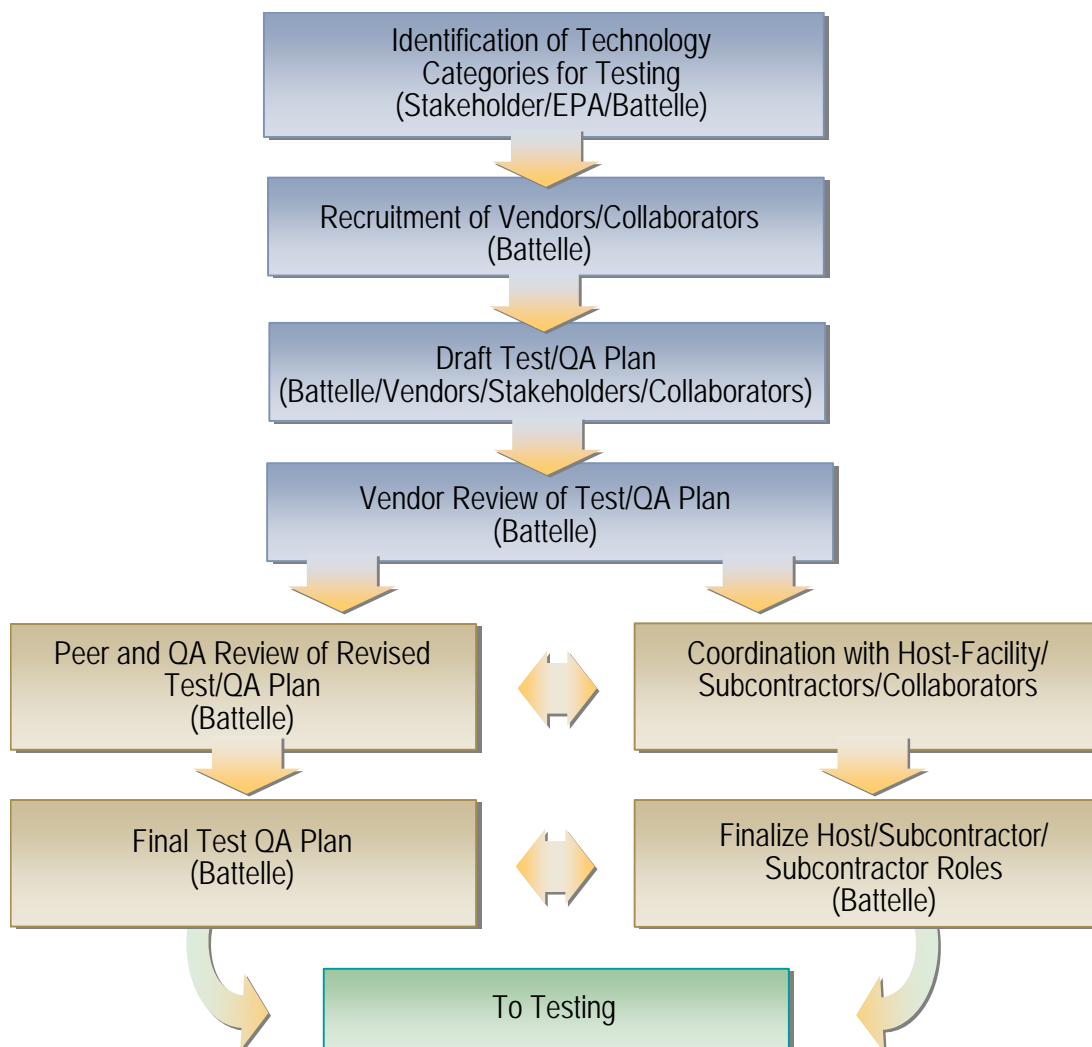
Identification of Technology Categories for Testing
(Stakeholder/EPA/Battelle)

Recruitment of Vendors/Collaborators
(Battelle)

Draft Test/QA Plan
(Battelle/Vendors/Stakeholders/Collaborators)

Vendor Review of Test/QA Plan
(Battelle)

Peer and QA Review of Revised Test/QA Plan
(Battelle)

Coordination with Host-Facility/ Subcontractors/Collaborators

Final Test QA Plan
(Battelle)

Finalize Host/Subcontractor/ Subcontractor Roles
(Battelle)

To Testing